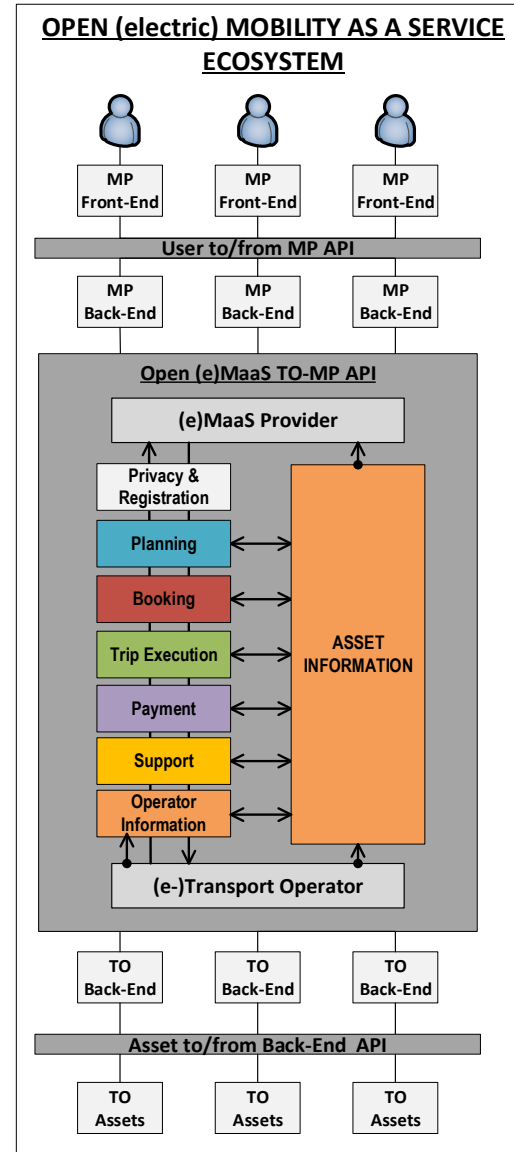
OPEN (electric) MOBILITY AS A SERVICE ECOSYSTEM

MP Front-End

MP Front-End

MP Front-End

User to/from MP API

MP Back-End

MP Back-End

MP Back-End

Open (e)MaaS TO-MP API

(e)MaaS Provider

Privacy & Registration

Planning

Booking

Trip Execution

Payment

Support

Operator Information

ASSET INFORMATION

(e-)Transport Operator

TO Back-End

TO Back-End

TO Back-End

Asset to/from Back-End API

TO Assets

TO Assets

TO Assets